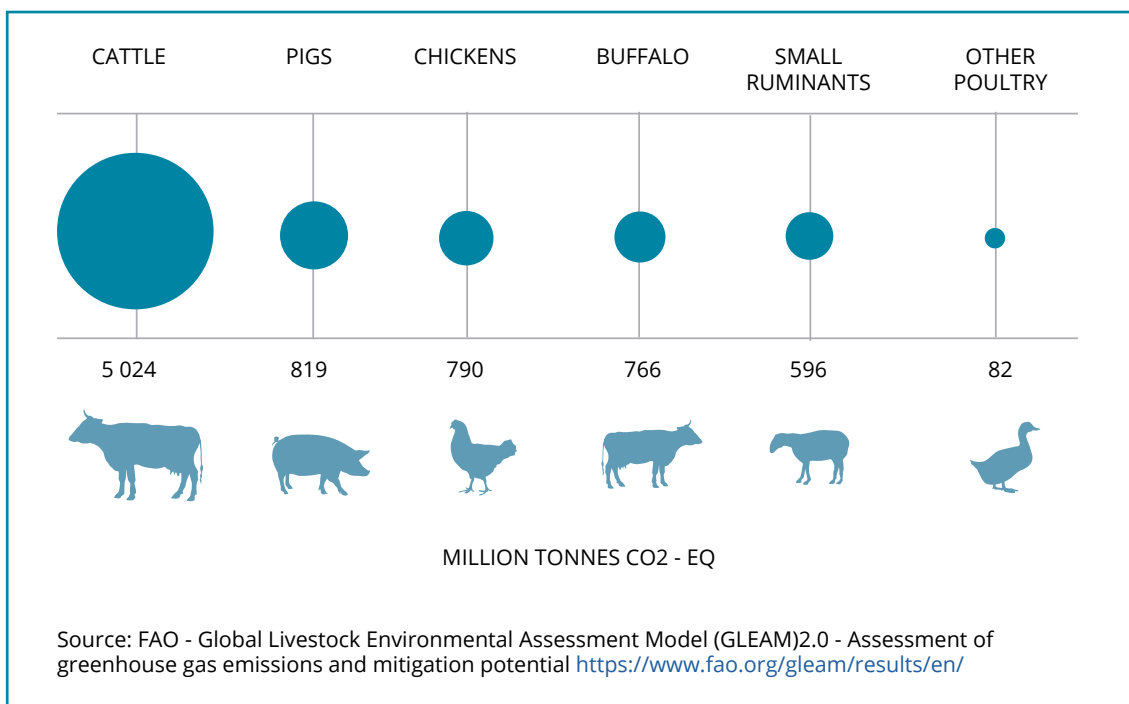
CATTLE PIGS CHICKENS BUFFALO SMALL RUMINANTS OTHER POULTRY

5 024 819 790 766 596 82

MILLION TONNES CO2 - EQ

Source: FAO - Global Livestock Environmental Assessment Model (GLEAM)2.0 - Assessment of greenhouse gas emissions and mitigation potential https://www.fao.org/gleam/results/en/